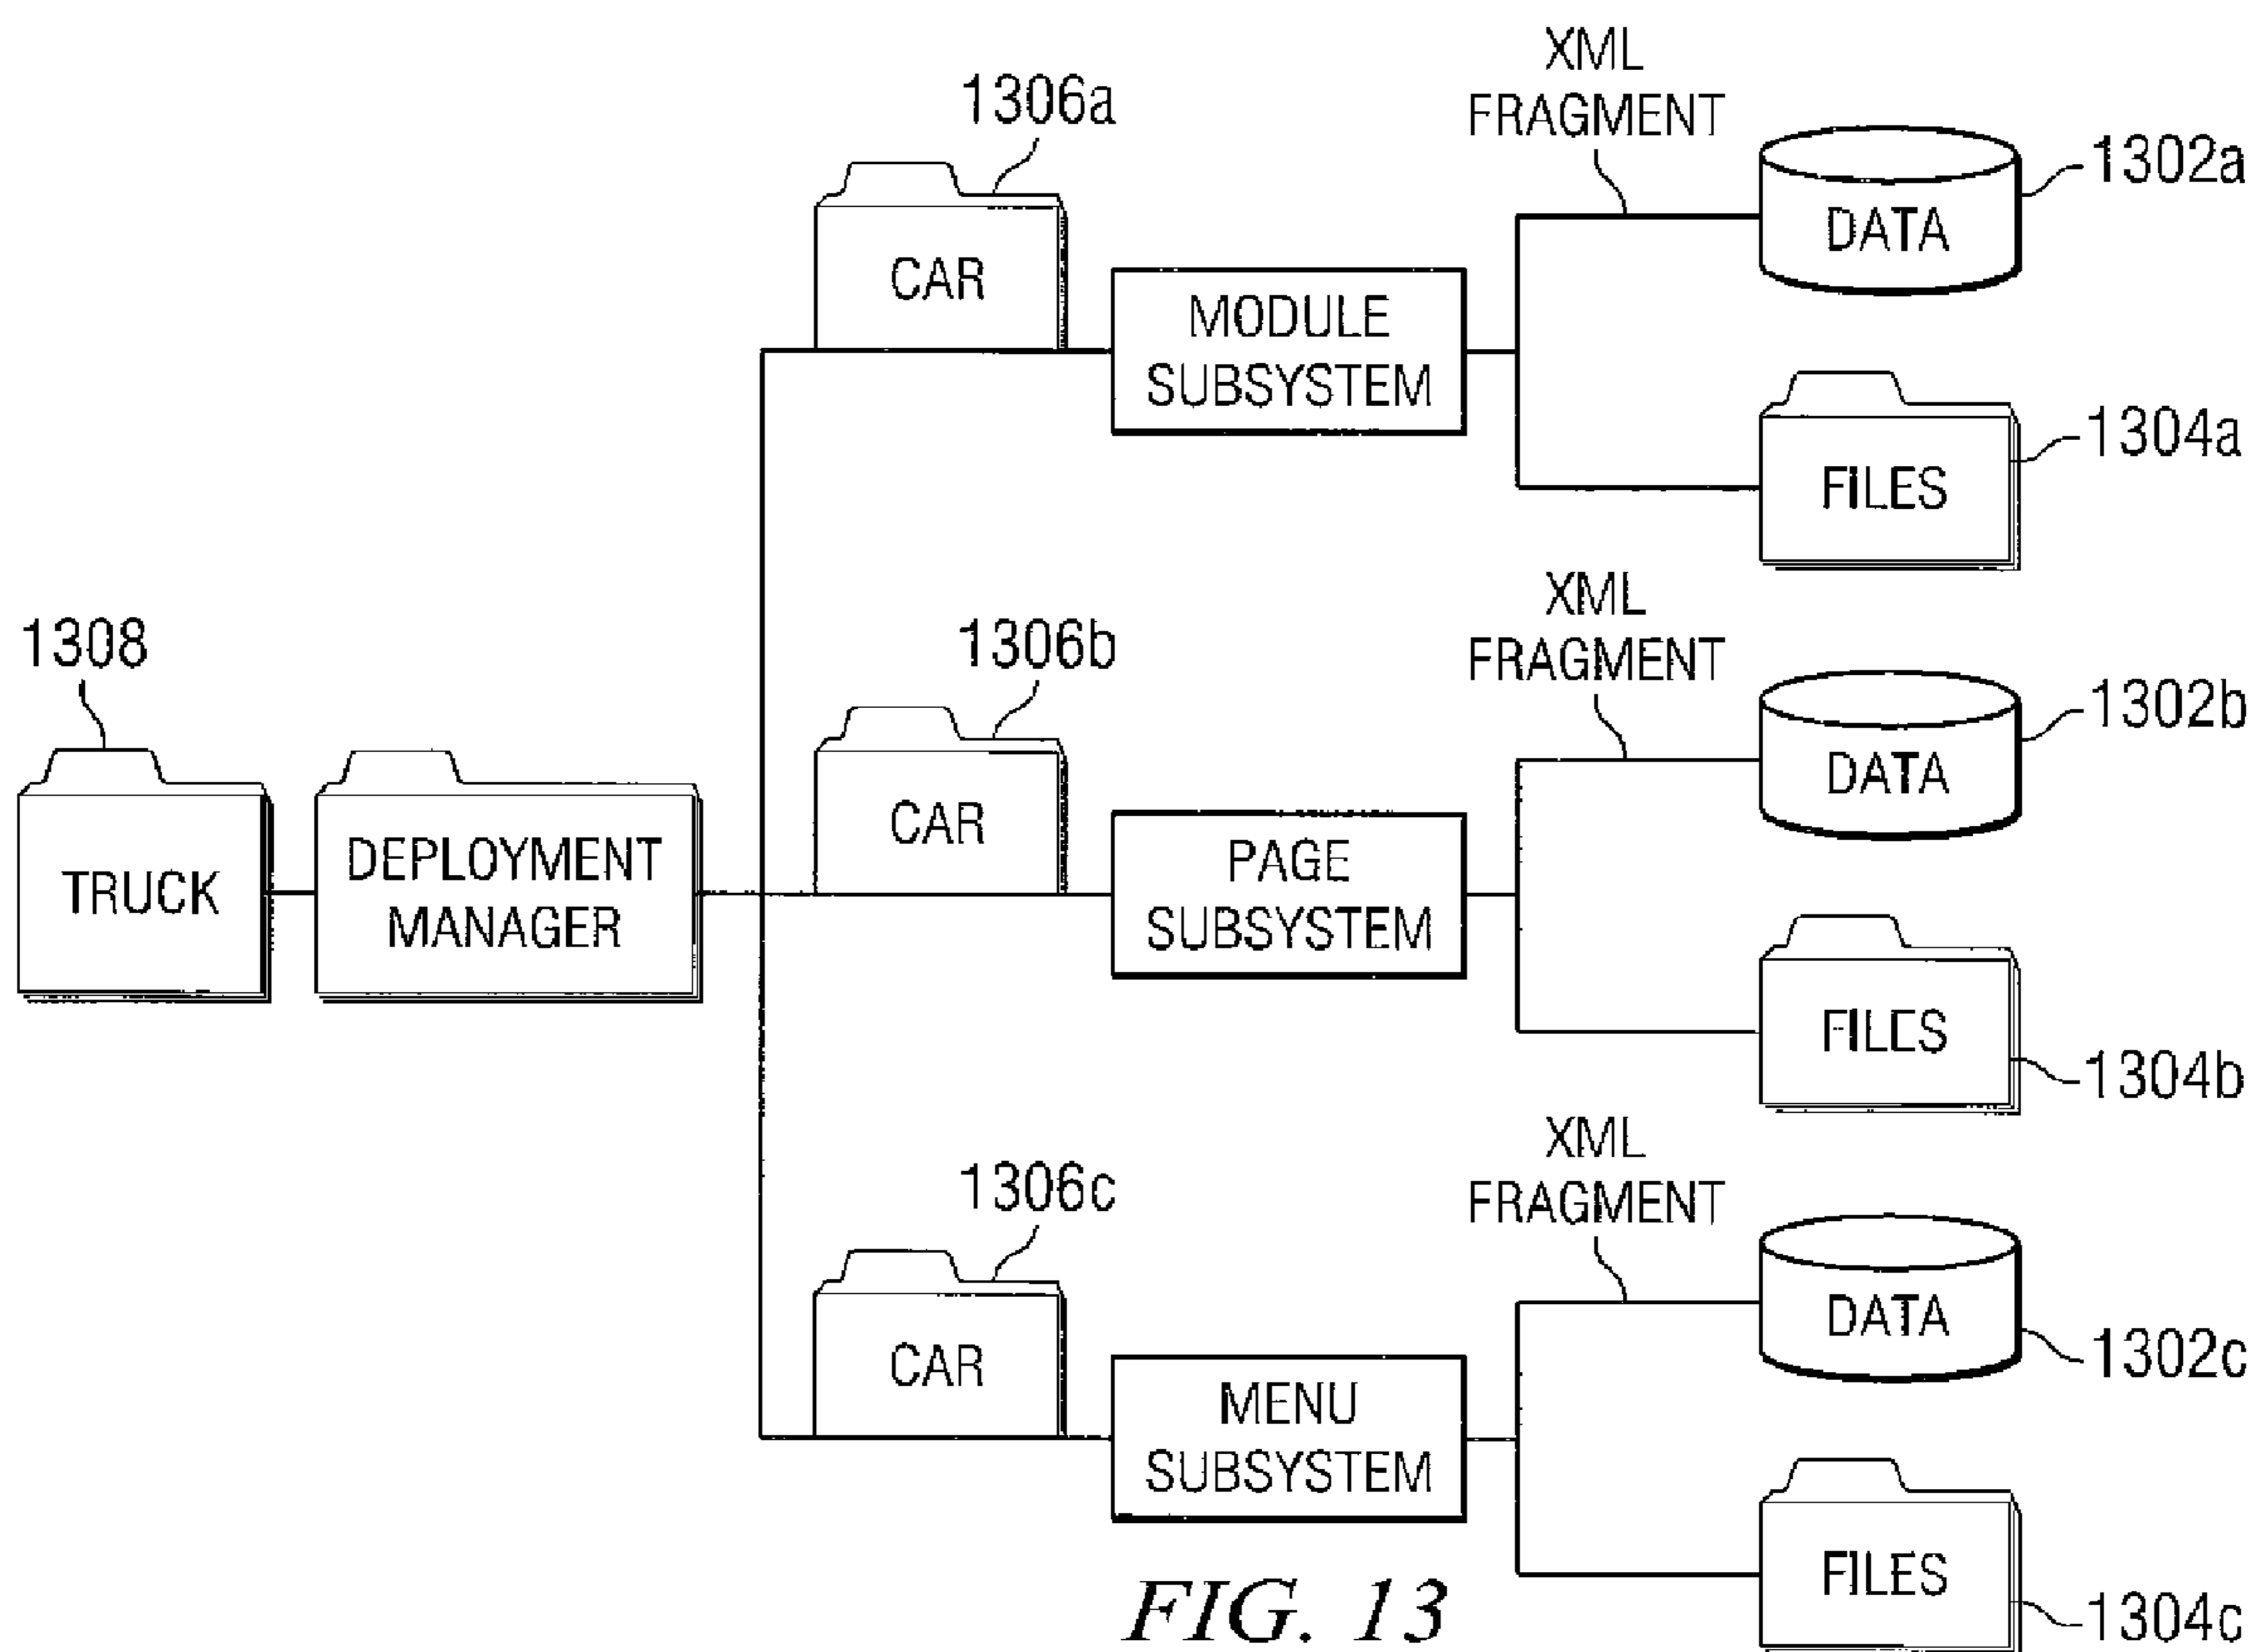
1306a

CAR

MODULE SUBSYSTEM

XML FRAGMENT

DATA

1302a

FILES

1304a

1308

TRUCK

DEPLOYMENT MANAGER

1306b

CAR

PAGE SUBSYSTEM

XML FRAGMENT

DATA

1302b

FILES

1304b

1306c

CAR

MENU SUBSYSTEM

XML FRAGMENT

DATA

1302c

FILES

1304c

FIG. 13